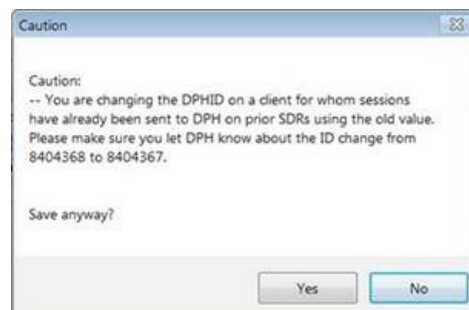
Caution

Caution:
-- You are changing the DPHID on a client for whom sessions have already been sent to DPH on prior SDRs using the old value. Please make sure you let DPH know about the ID change from 8404368 to 8404367.

Save anyway?

Yes No